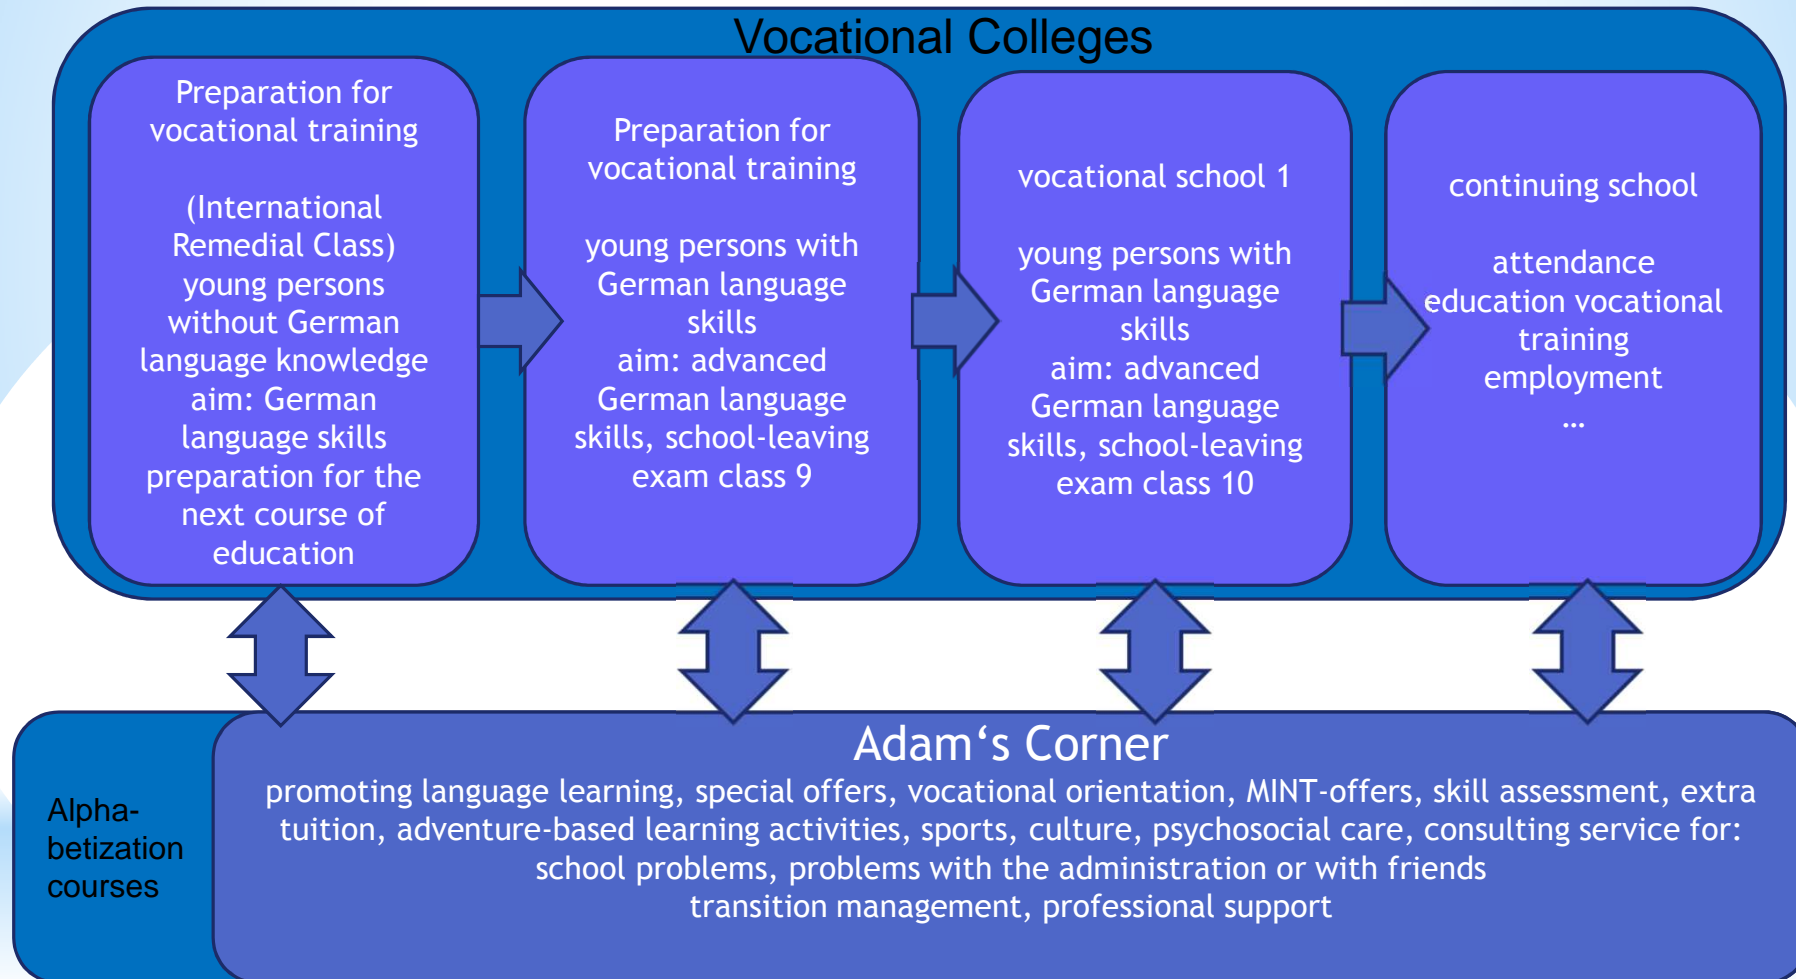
Vocational Colleges

Preparation for vocational training

(International Remedial Class) young persons without German language knowledge aim: German language skills preparation for the next course of education

Preparation for vocational training

young persons with German language skills aim: advanced German language skills, school-leaving exam class 9

vocational school 1

young persons with German language skills aim: advanced German language skills, school-leaving exam class 10

continuing school

attendance education vocational training employment …

Alpha-betization courses

Adam's Corner

promoting language learning, special offers, vocational orientation, MINT-offers, skill assessment, extra tuition, adventure-based learning activities, sports, culture, psychosocial care, consulting service for: school problems, problems with the administration or with friends transition management, professional support